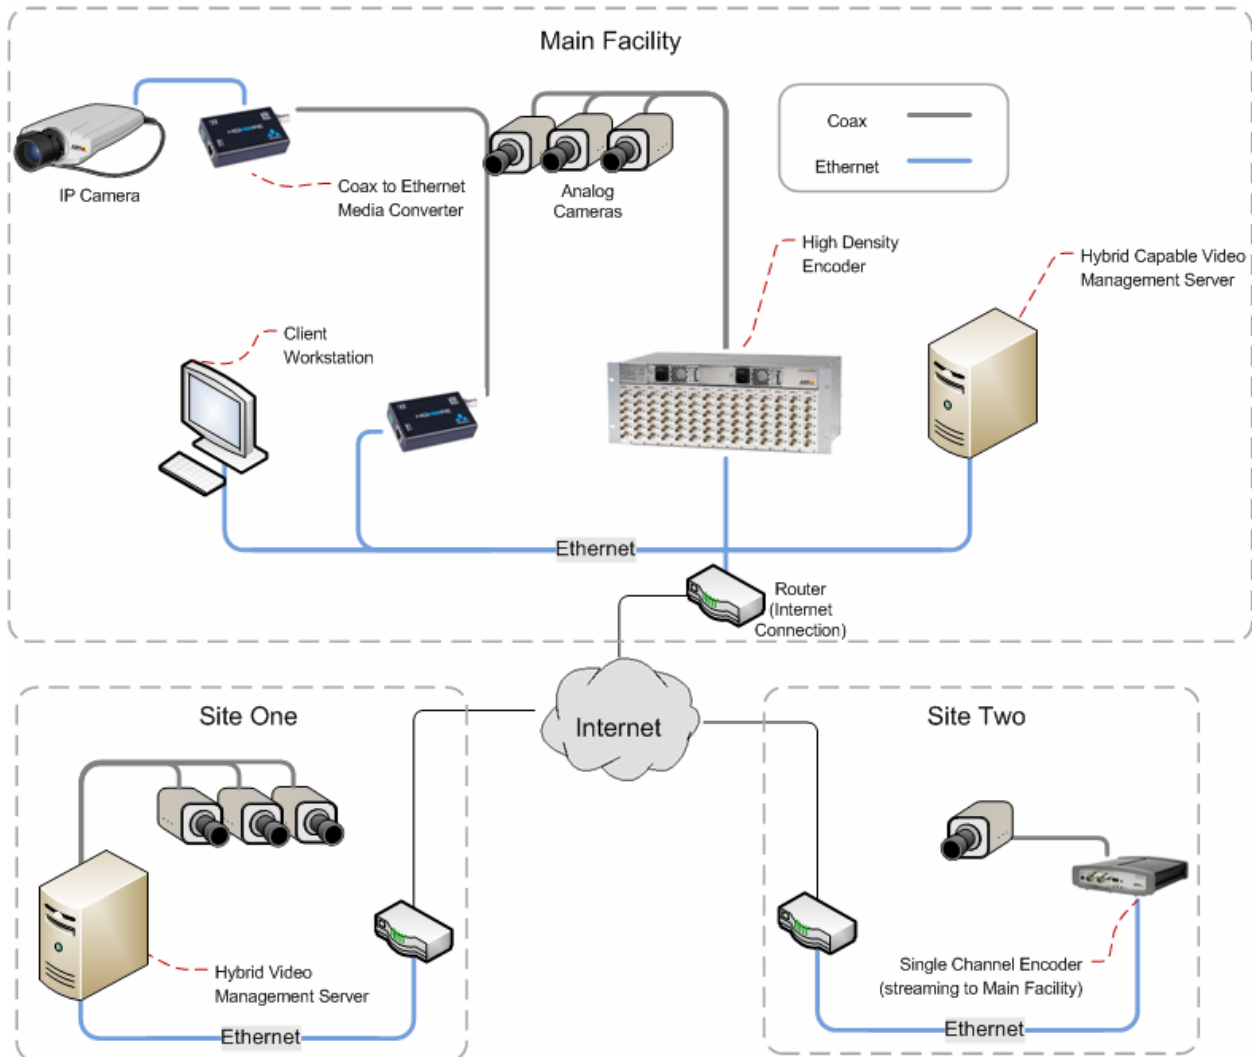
Main Facility

Coax
Ethernet

IP Camera

Coax to Ethernet Media Converter

Analog Cameras

High Density Encoder

Hybrid Capable Video Management Server

Client Workstation

Ethernet

Router (Internet Connection)

Internet

Site One

Hybrid Video Management Server

Ethernet

Site Two

Single Channel Encoder (streaming to Main Facility)

Ethernet